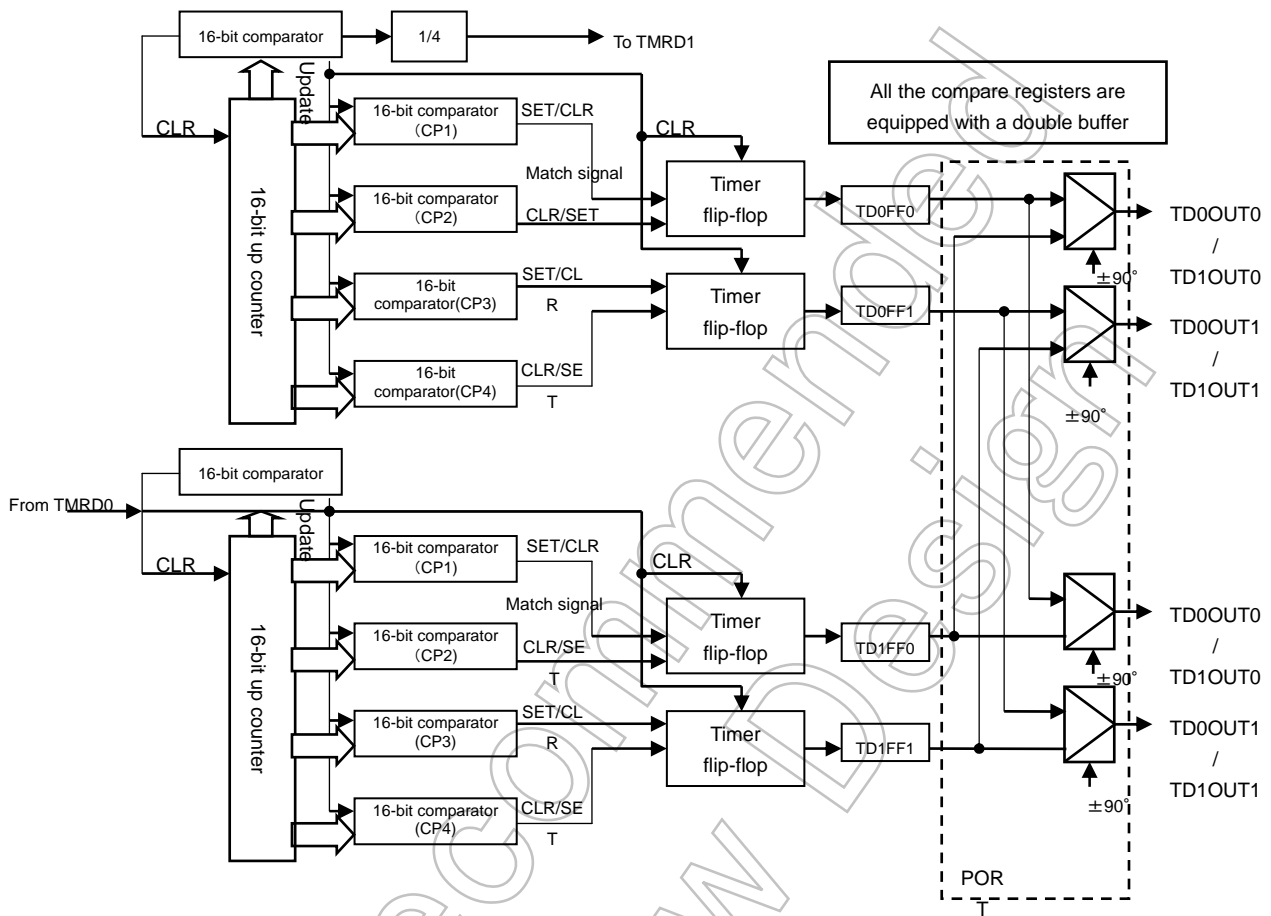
16-bit comparator

1/4

To TMRD1

All the compare registers are equipped with a double buffer

CLR

Update

16-bit up counter

16-bit comparator (CP1)

SET/CLR

CLR

Match signal

16-bit comparator (CP2)

CLR/SET

Timer flip-flop

TD0FF0

TD0OUT0 / TD1OUT0

±90°

16-bit comparator(CP3)

SET/CL R

Timer flip-flop

TD0FF1

TD0OUT1 / TD1OUT1

16-bit comparator(CP4)

CLR/SE T

±90°

16-bit comparator

From TMRD0

Update

CLR

16-bit up counter

16-bit comparator (CP1)

SET/CLR

CLR

Match signal

16-bit comparator (CP2)

CLR/SE T

Timer flip-flop

TD1FF0

TD0OUT0 / TD1OUT0

±90°

16-bit comparator (CP3)

SET/CL R

Timer flip-flop

TD1FF1

TD0OUT1 / TD1OUT1

16-bit comparator (CP4)

CLR/SE T

±90°

POR T

Not Recommended for New Design